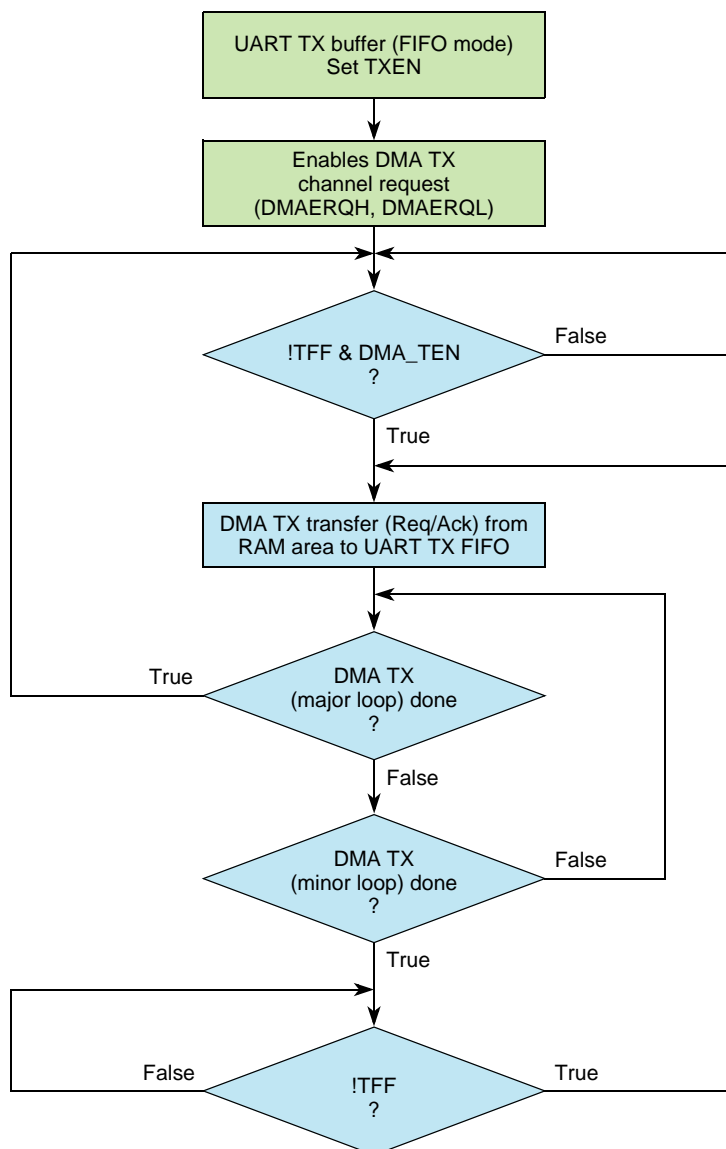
UART TX buffer (FIFO mode)
Set TXEN

Enables DMA TX channel request (DMAERQH, DMAERQL)

!TFF & DMA_TEN
?

False

True

DMA TX transfer (Req/Ack) from RAM area to UART TX FIFO

True

DMA TX (major loop) done
?

False

DMA TX (minor loop) done
?

False

True

False

!TFF
?

True